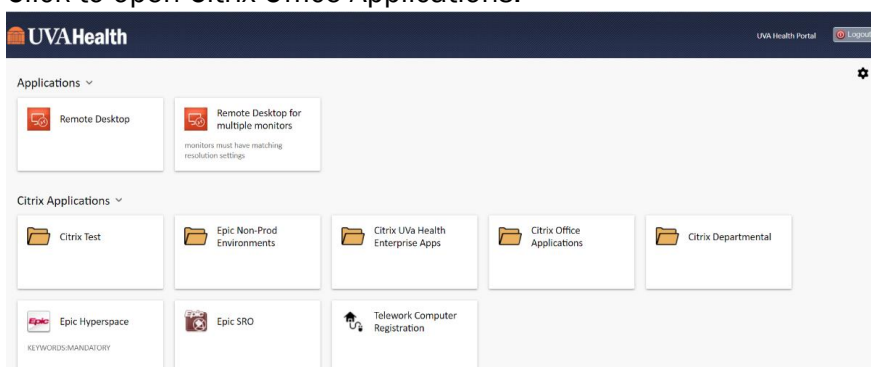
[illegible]

UVAHealth

UVA Health Portal

Logout

Applications

Remote Desktop

Remote Desktop for multiple monitors

monitors must have matching resolution settings

Citrix Applications

Citrix Test

Epic Non-Prod Environments

Citrix UVa Health Enterprise Apps

Citrix Office Applications

Citrix Departmental

Epic

Epic Hyperspace

KEYWORDS:MANDATORY

Epic SRO

Telework Computer Registration